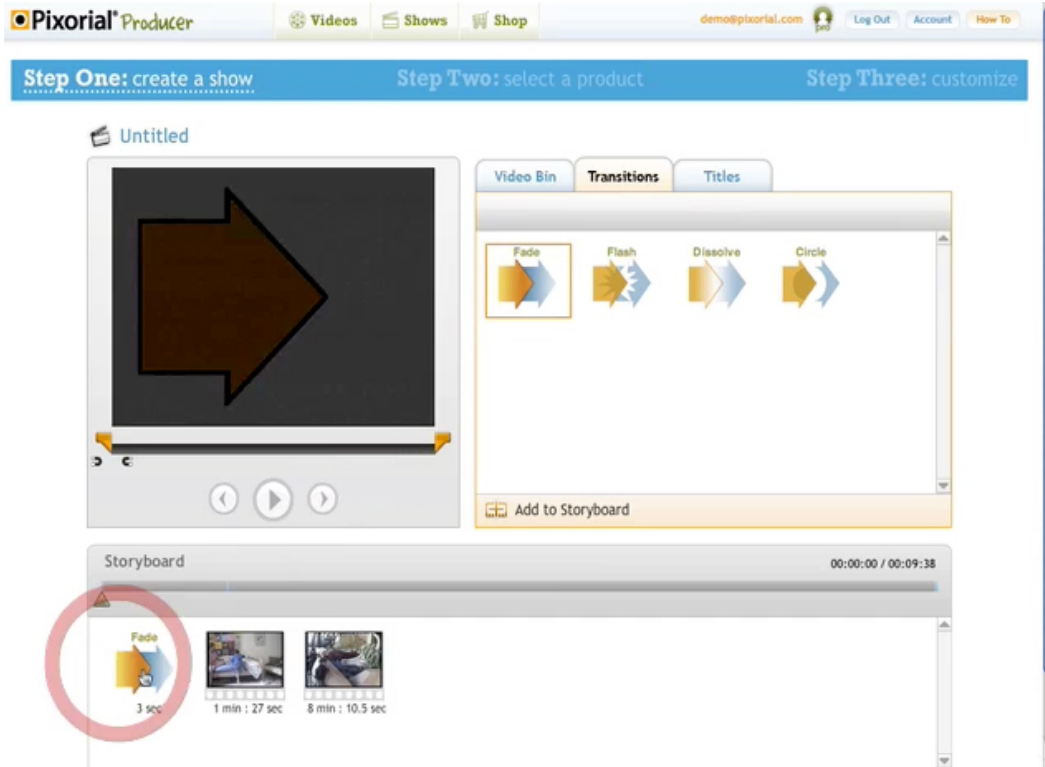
Pixorial® Producer

Videos Shows Shop

demo@pixorial.com Log Out Account How To

Step One: create a show Step Two: select a product Step Three: customize

Untitled

Video Bin Transitions Titles

Fade Flash Dissolve Circle

Add to Storyboard

Storyboard 00:00:00 / 00:09:38

Fade

3 sec 1 min : 27 sec 8 min : 10.5 sec